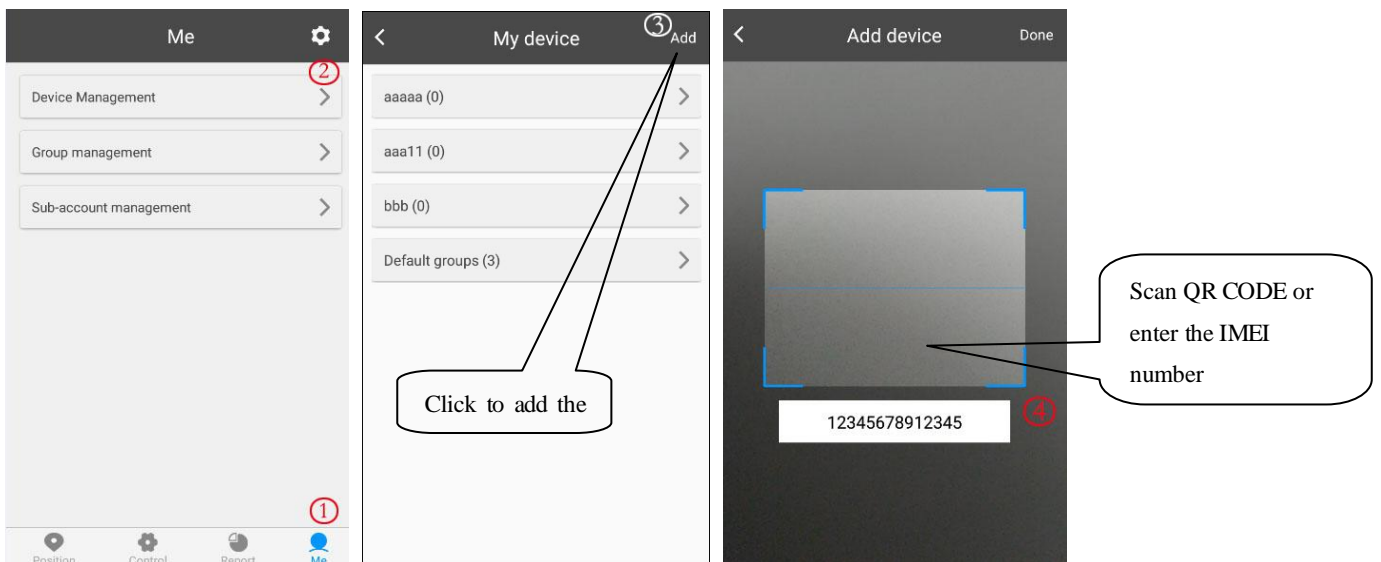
Me

②

Device Management

Group management

Sub-account management

①

Position Control Report Me

My device

③Add

aaaaa (0)

aaa11 (0)

bbb (0)

Default groups (3)

Click to add the

Add device

Done

Scan QR CODE or enter the IMEI number

12345678912345

④